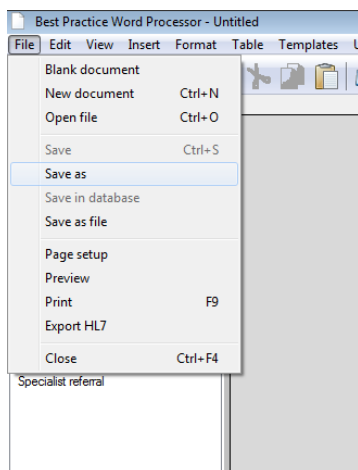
Best Practice Word Processor - Untitled

File Edit View Insert Format Table Templates U

Blank document
New document Ctrl+N
Open file Ctrl+O
Save Ctrl+S
Save as
Save in database
Save as file
Page setup
Preview
Print F9
Export HL7
Close Ctrl+F4

Specialist referral